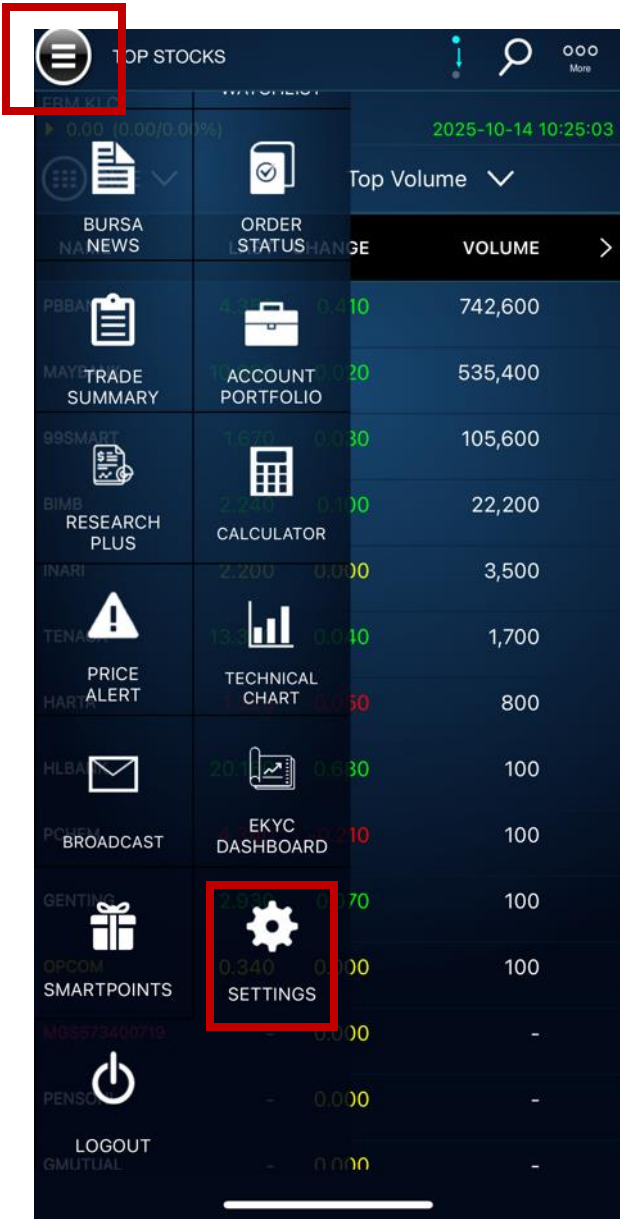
TOP STOCKS

More

WATCHLIST

2025-10-14 10:25:03

Top Volume

VOLUME

BURSA NEWS

ORDER STATUS

742,600

TRADE SUMMARY

ACCOUNT PORTFOLIO

535,400

105,600

RESEARCH PLUS

CALCULATOR

22,200

3,500

PRICE ALERT

TECHNICAL CHART

1,700

800

BROADCAST

EKYC DASHBOARD

100

100

SMARTPOINTS

SETTINGS

100

100

-

LOGOUT

-

-